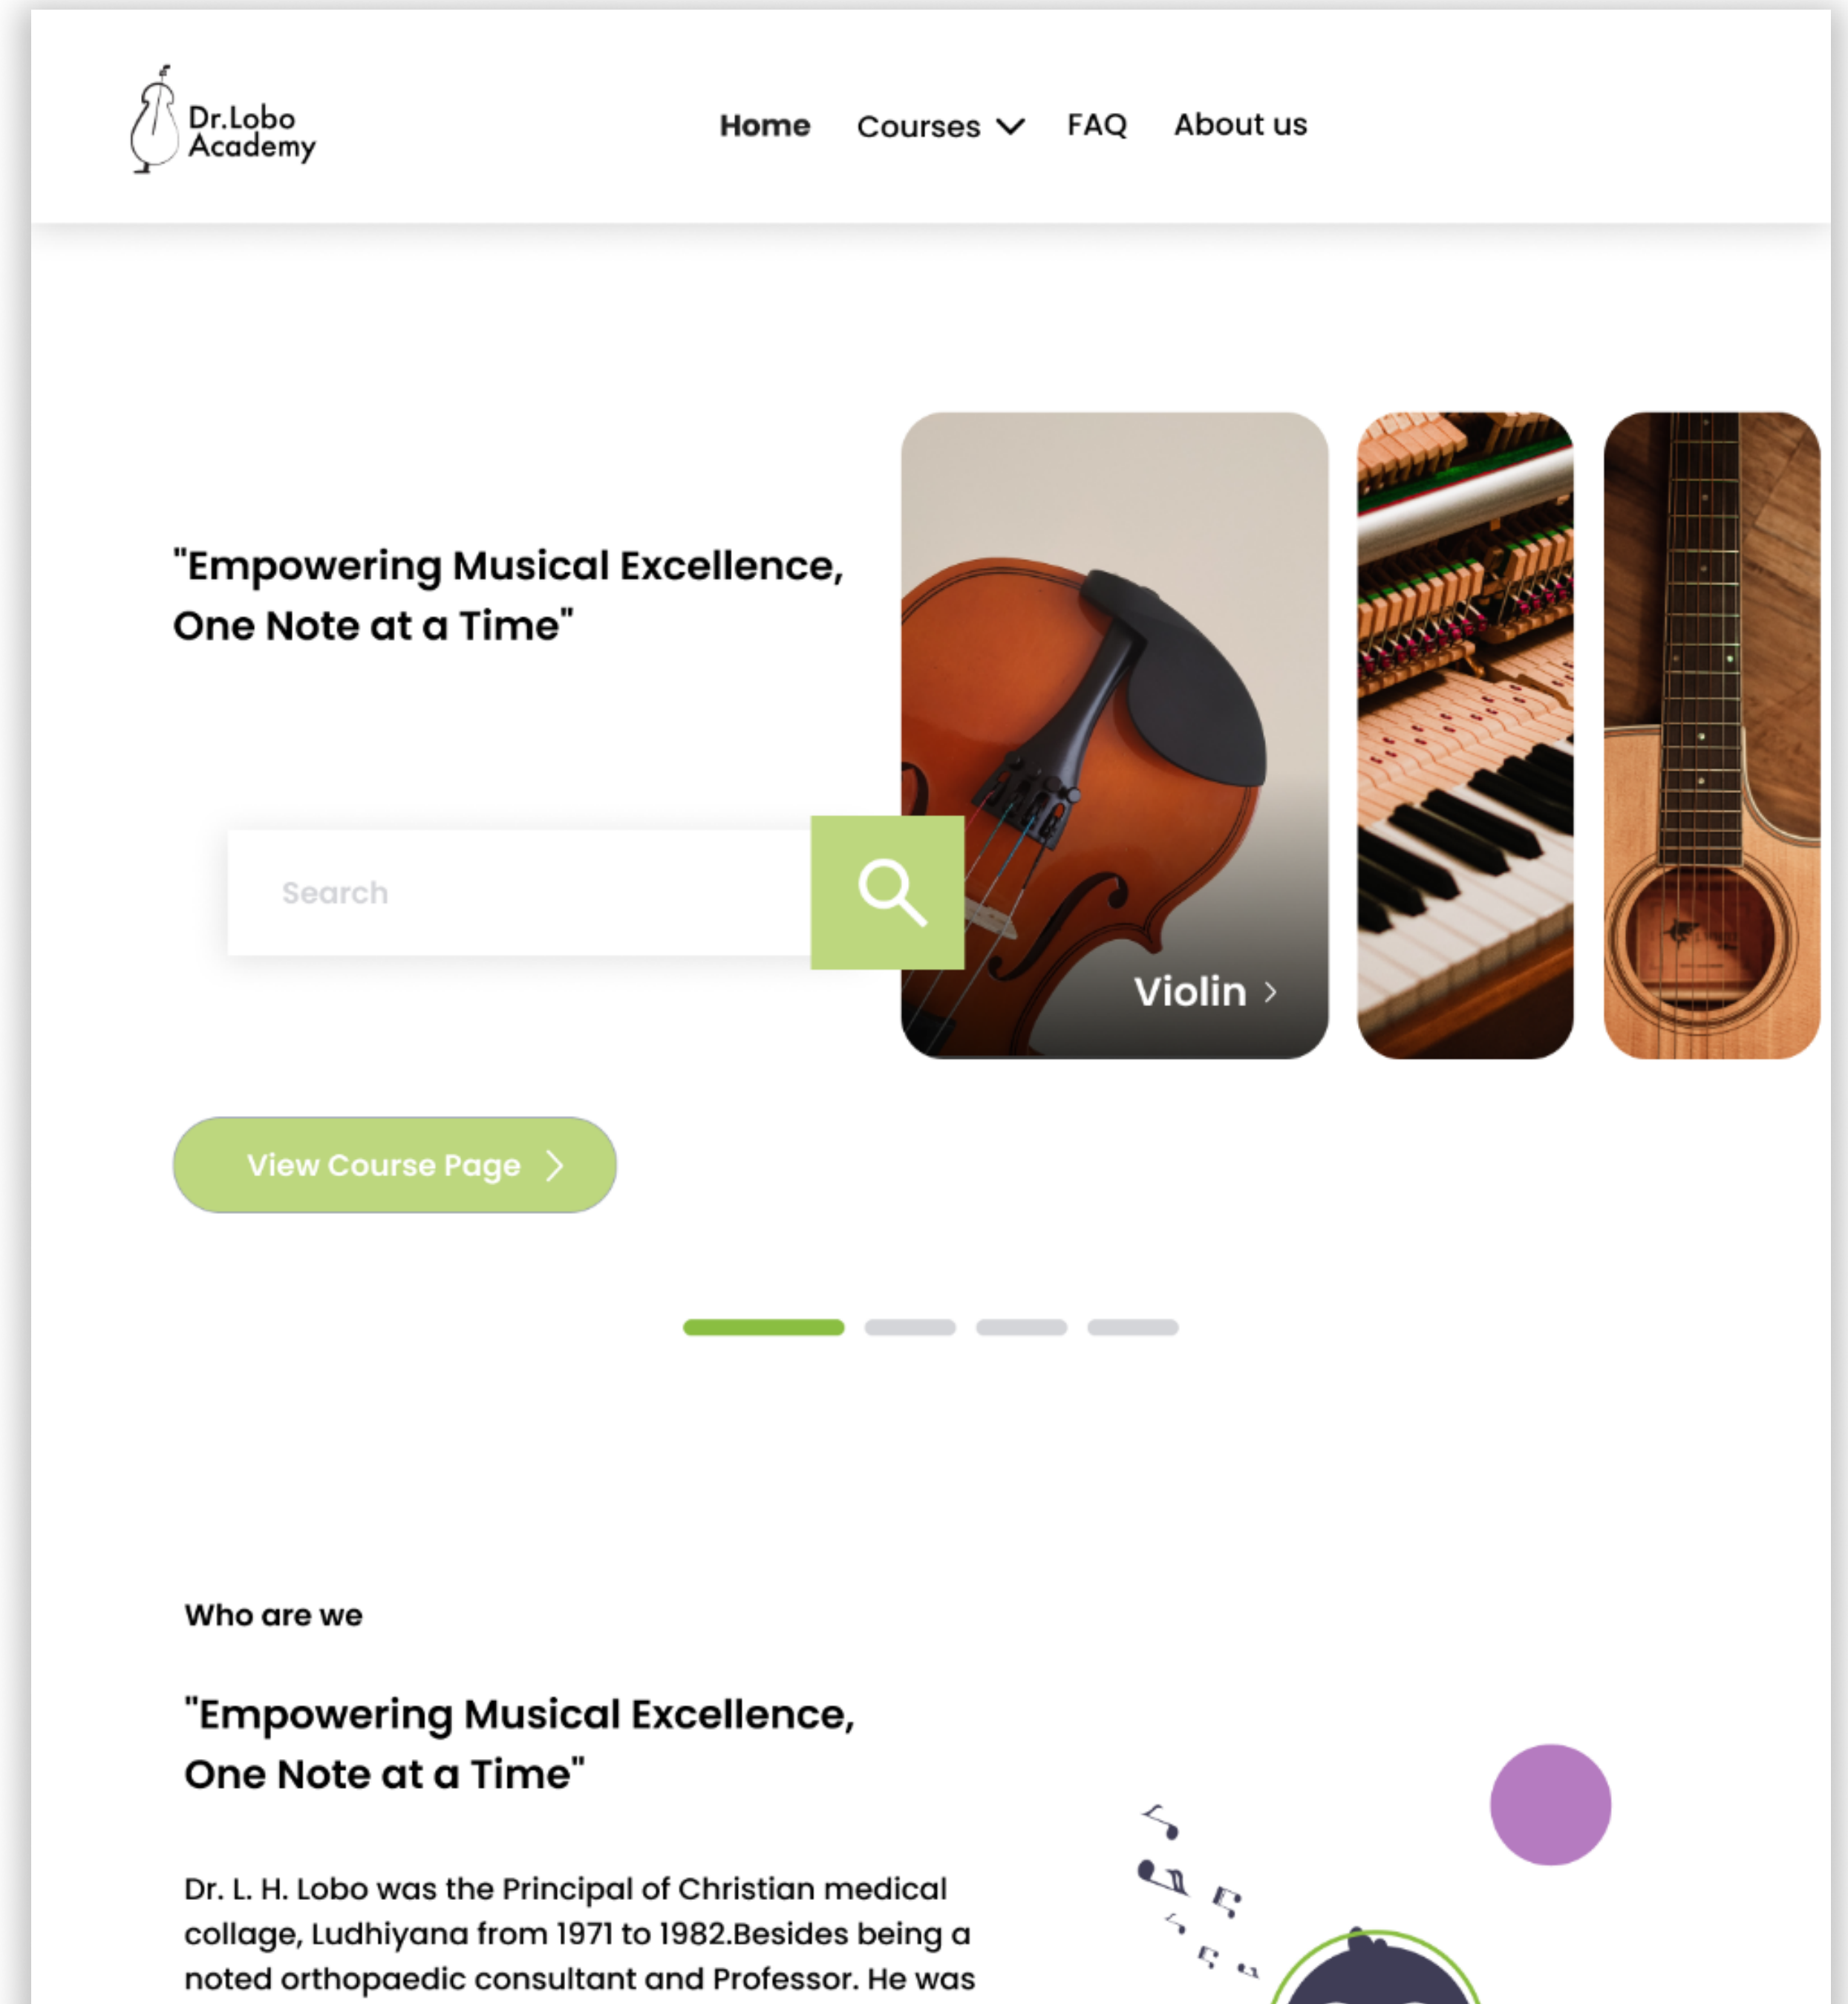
Dr.Lobo Academy

Home Courses FAQ About us

"Empowering Musical Excellence, One Note at a Time"

Search

Violin

View Course Page

Who are we

"Empowering Musical Excellence, One Note at a Time"

Dr. L. H. Lobo was the Principal of Christian medical collage, Ludhiyana from 1971 to 1982.Besides being a noted orthopaedic consultant and Professor. He was